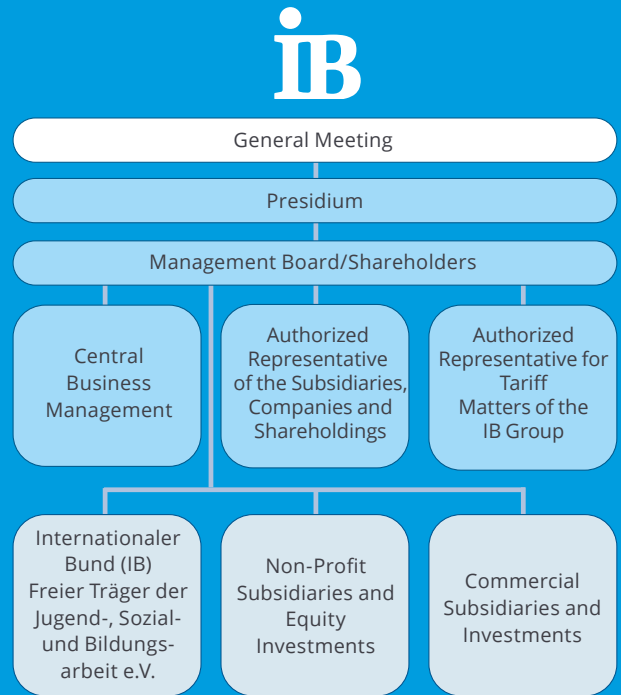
IB

General Meeting

Presidium

Management Board/Shareholders

Central Business Management

Authorized Representative of the Subsidiaries, Companies and Shareholdings

Authorized Representative for Tariff Matters of the IB Group

Internationaler Bund (IB) Freier Träger der Jugend-, Sozial- und Bildungsarbeit e.V.

Non-Profit Subsidiaries and Equity Investments

Commercial Subsidiaries and Investments